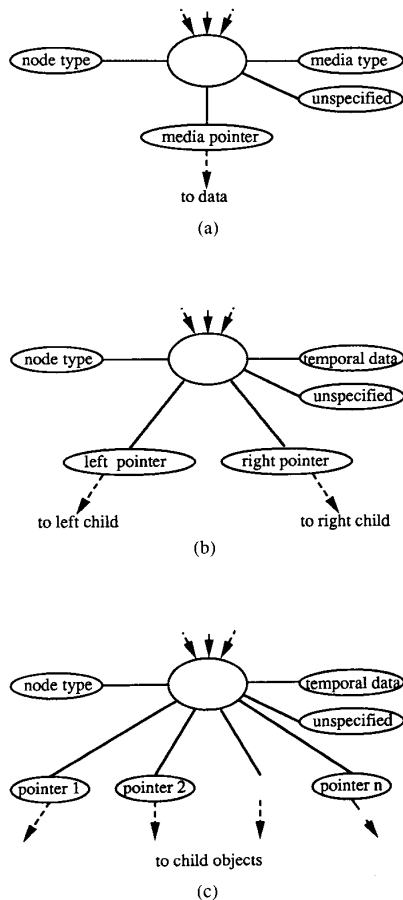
node type

media type

unspecified

media pointer

to data

(a)

node type

temporal data

unspecified

left pointer

right pointer

to left child

to right child

(b)

node type

temporal data

unspecified

pointer 1

pointer 2

pointer n

to child objects

(c)